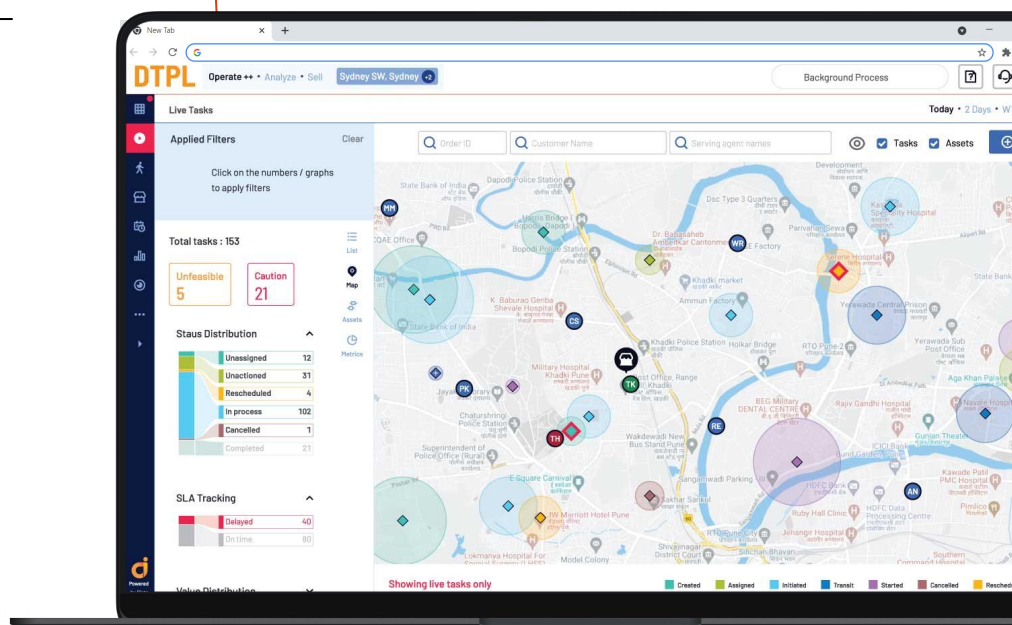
New Tab ×   +

G

DTPL   Operate ++ • Analyze • Sell   Sydney SW, Sydney +2   Background Process

Live Tasks   Today • 2 Days • W

Applied Filters   Clear

Click on the numbers / graphs to apply filters

Order ID   Customer Name   Serving agent names   Tasks   Assets

Total tasks : 153

List
Map
Assets
Metrics

Unfeasible 5   Caution 21

Staus Distribution

| Unassigned | 12 |
|---|---|
| Unactioned | 31 |
| Rescheduled | 4 |
| In process | 102 |
| Cancelled | 1 |
| Completed | 21 |

SLA Tracking

| Delayed | 40 |
|---|---|
| On time | 80 |

Value Distribution

Powered

MM WR CS PK TK TH RE AN

State Bank of India   Dapodi Police Station   Dsc Type 3 Quarters   Development   Parvati Sewa   Specialty Hospital   Bopodi Police Station   Dr. Babasaheb Ambedkar Cantonment   Factory   Khadki market   Ammun Factory   State Bank of India   K. Baburao Geriba Shevale Hospital   Yerawada Central Prison   State Bank   Khadki Police Station   Holkar Bridge   RTO Pune   Yerawada Sub Post Office   Military Hospital Khadki Pune   Post Office, Range   Aga Khan Palace   Chaturshringi Police Station   BEG Military DENTAL CENTRE   Rajiv Gandhi Hospital   Superintendent of Police Office (Rural)   Wakdewadi New Bus Stand Pune   ICICI Bank   Gunjan Theater   E Square Carnival   Sangamwadi Parking   Kawade Patil PMC Hospital   Sakhar Sankul   HDFC Bank   HDFC Data Processing Centre   JW Marriott Hotel Pune   Ruby Hall Clinic   Pimlico   Lokmanya Hospital For   Shivajinagar District Court   Jehangir Hospital   Model Colony   Silichan Bhavan   Southern Command

Showing live tasks only   Created   Assigned   Initiated   Transit   Started   Cancelled   Resched